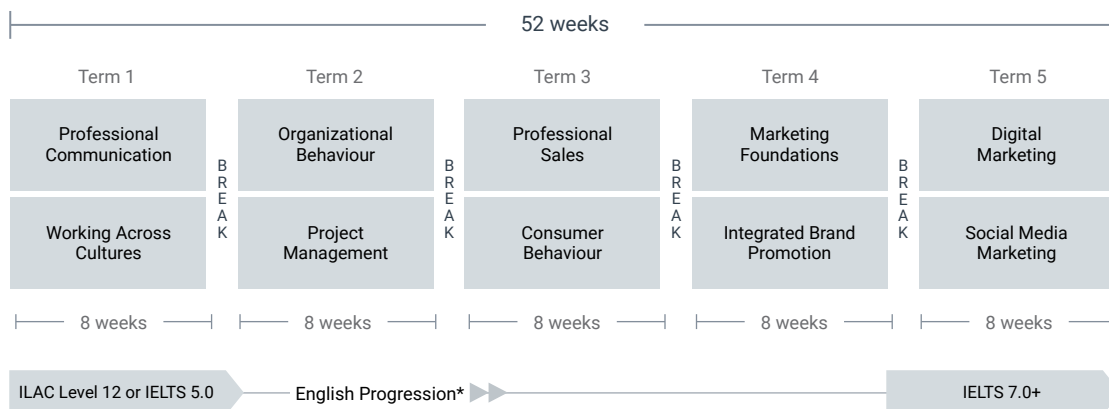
52 weeks

Term 1

Professional Communication

Working Across Cultures

BREAK

Term 2

Organizational Behaviour

Project Management

BREAK

Term 3

Professional Sales

Consumer Behaviour

BREAK

Term 4

Marketing Foundations

Integrated Brand Promotion

BREAK

Term 5

Digital Marketing

Social Media Marketing

8 weeks

8 weeks

8 weeks

8 weeks

8 weeks

ILAC Level 12 or IELTS 5.0

English Progression*

IELTS 7.0+